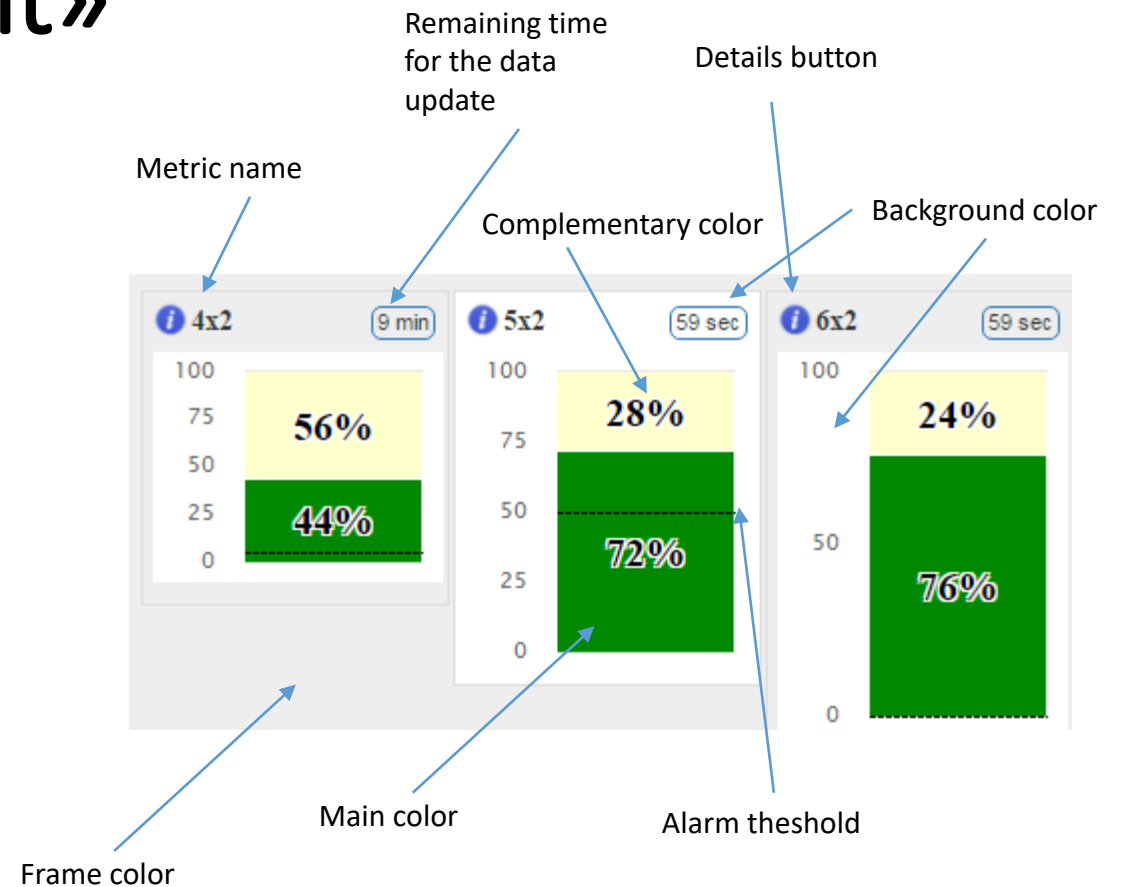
rt»

Remaining time for the data update

Details button

Metric name

Complementary color

Background color

4x2
9 min
100
75
50
25
0
56%
44%

5x2
59 sec
100
75
50
25
0
28%
72%

6x2
59 sec
100
50
0
24%
76%

Main color

Alarm theshold

Frame color